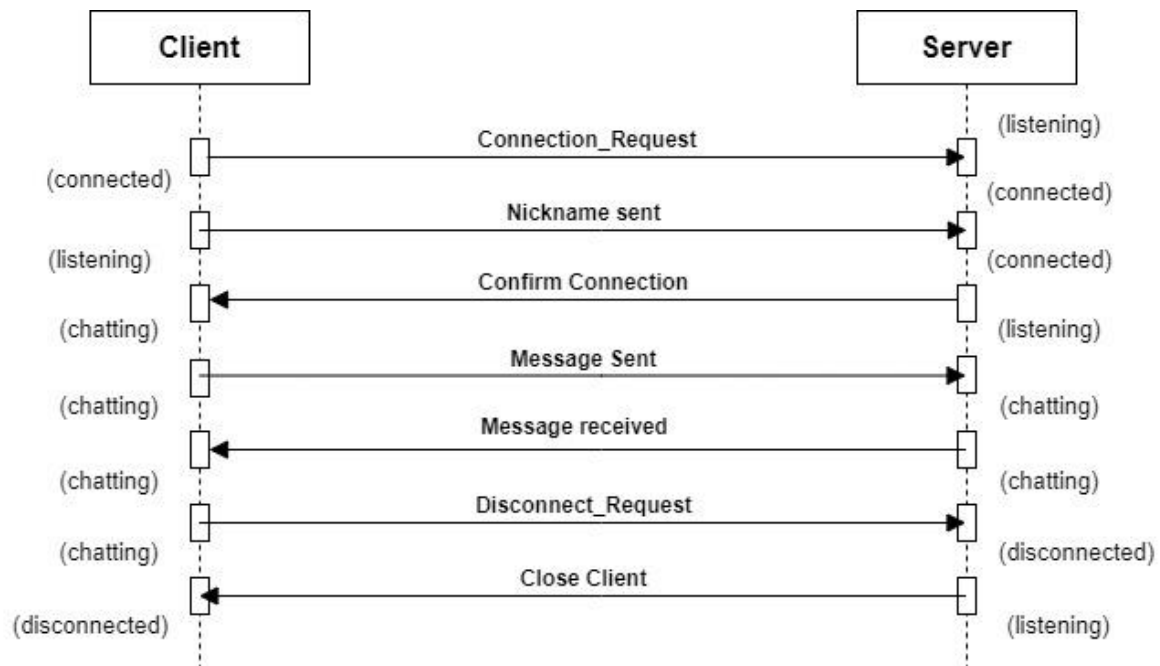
Client

Server

(listening)

Connection_Request

(connected)

(connected)

Nickname sent

(listening)

(connected)

Confirm Connection

(chatting)

(listening)

Message Sent

(chatting)

(chatting)

Message received

(chatting)

(chatting)

Disconnect_Request

(chatting)

(disconnected)

Close Client

(disconnected)

(listening)